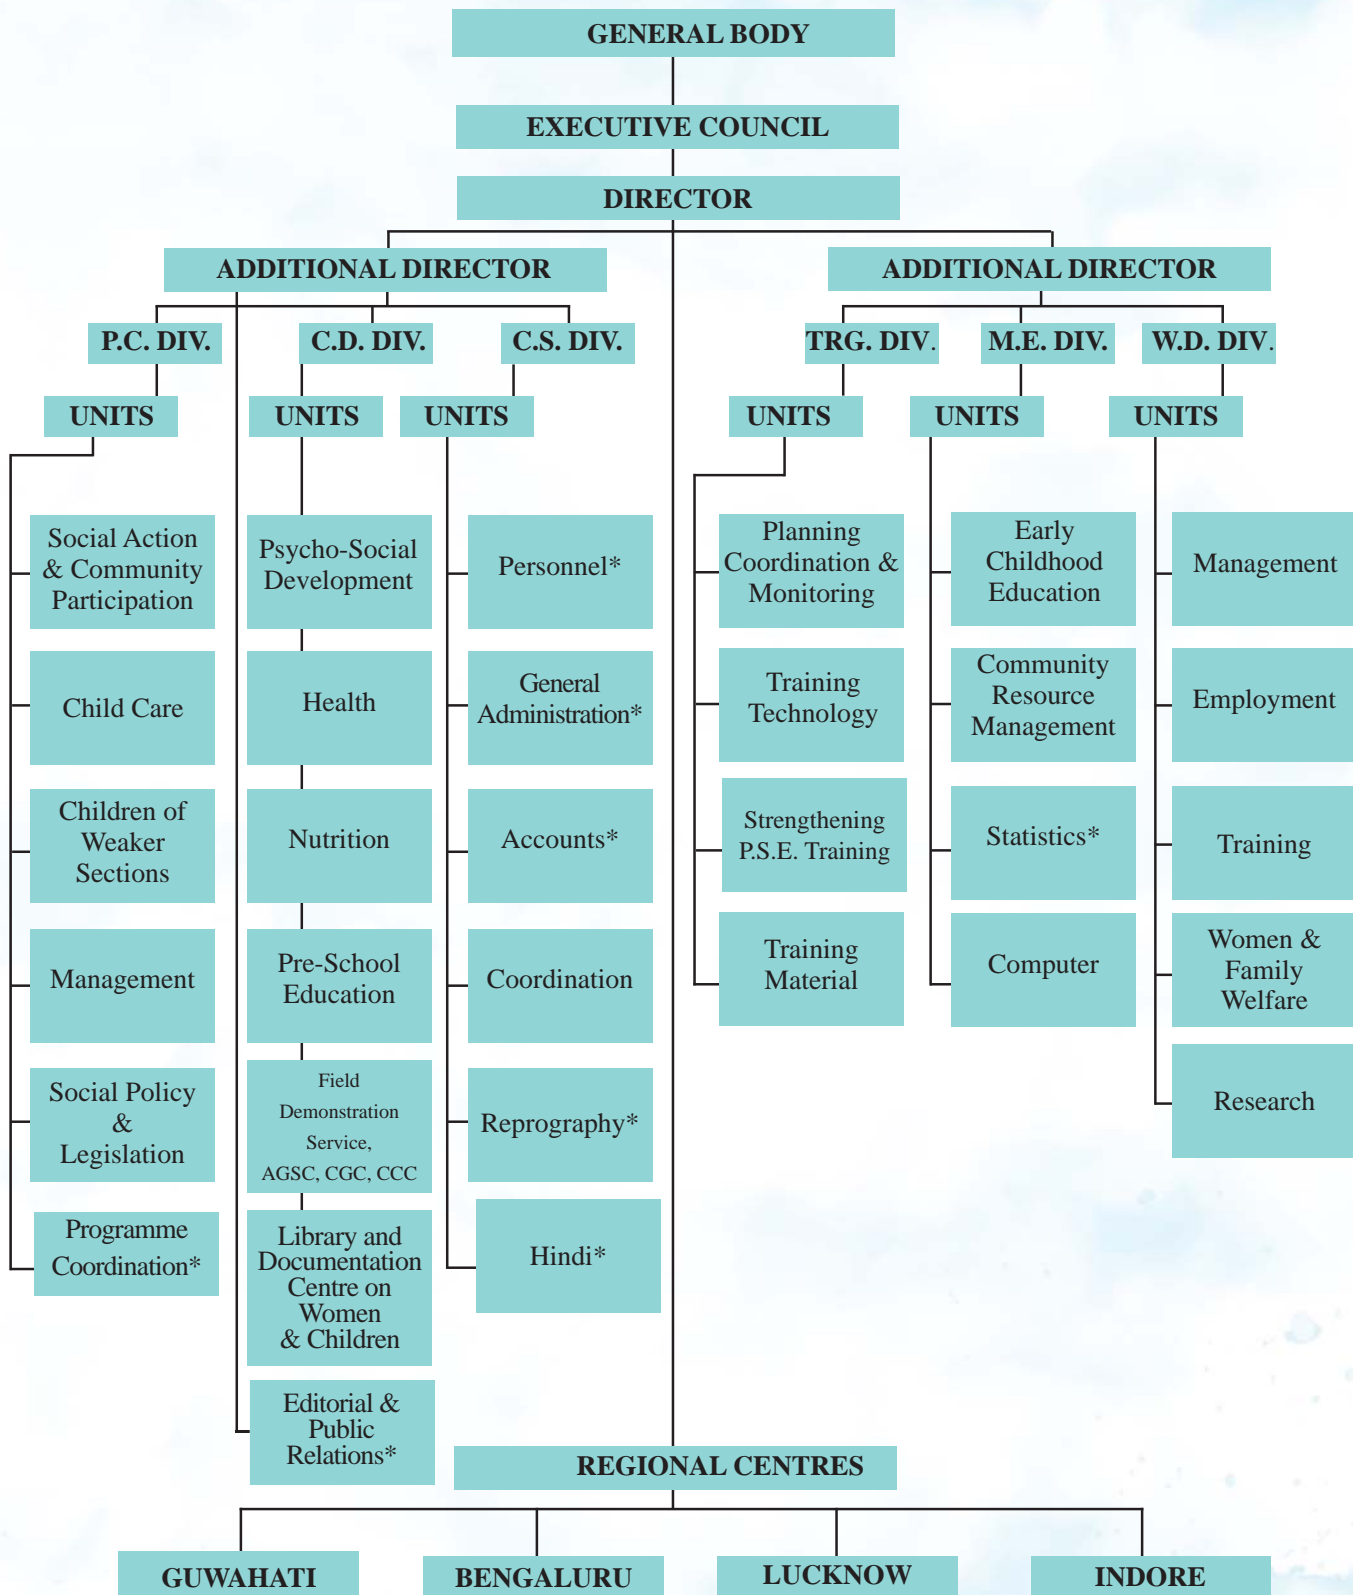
GENERAL BODY

EXECUTIVE COUNCIL

DIRECTOR

ADDITIONAL DIRECTOR

ADDITIONAL DIRECTOR

P.C. DIV.

C.D. DIV.

C.S. DIV.

TRG. DIV.

M.E. DIV.

W.D. DIV.

UNITS

UNITS

UNITS

UNITS

UNITS

UNITS

Social Action & Community Participation

Child Care

Children of Weaker Sections

Management

Social Policy & Legislation

Programme Coordination*

Psycho-Social Development

Health

Nutrition

Pre-School Education

Field Demonstration Service, AGSC, CGC, CCC

Library and Documentation Centre on Women & Children

Editorial & Public Relations*

Personnel*

General Administration*

Accounts*

Coordination

Reprography*

Hindi*

Planning Coordination & Monitoring

Training Technology

Strengthening P.S.E. Training

Training Material

Early Childhood Education

Community Resource Management

Statistics*

Computer

Management

Employment

Training

Women & Family Welfare

Research

REGIONAL CENTRES

GUWAHATI

BENGALURU

LUCKNOW

INDORE